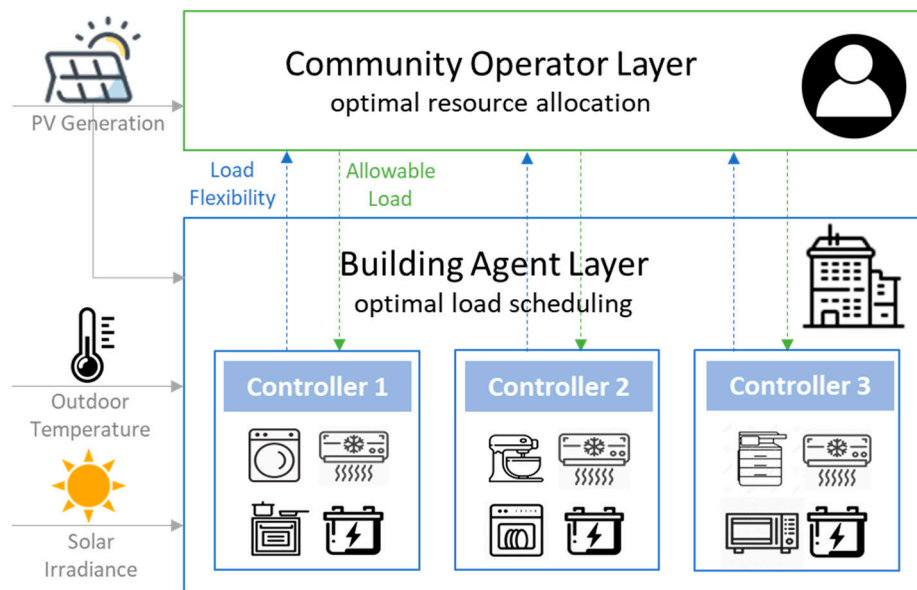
PV Generation

Community Operator Layer
optimal resource allocation

Load Flexibility

Allowable Load

Building Agent Layer
optimal load scheduling

Outdoor Temperature

Solar Irradiance

Controller 1

Controller 2

Controller 3